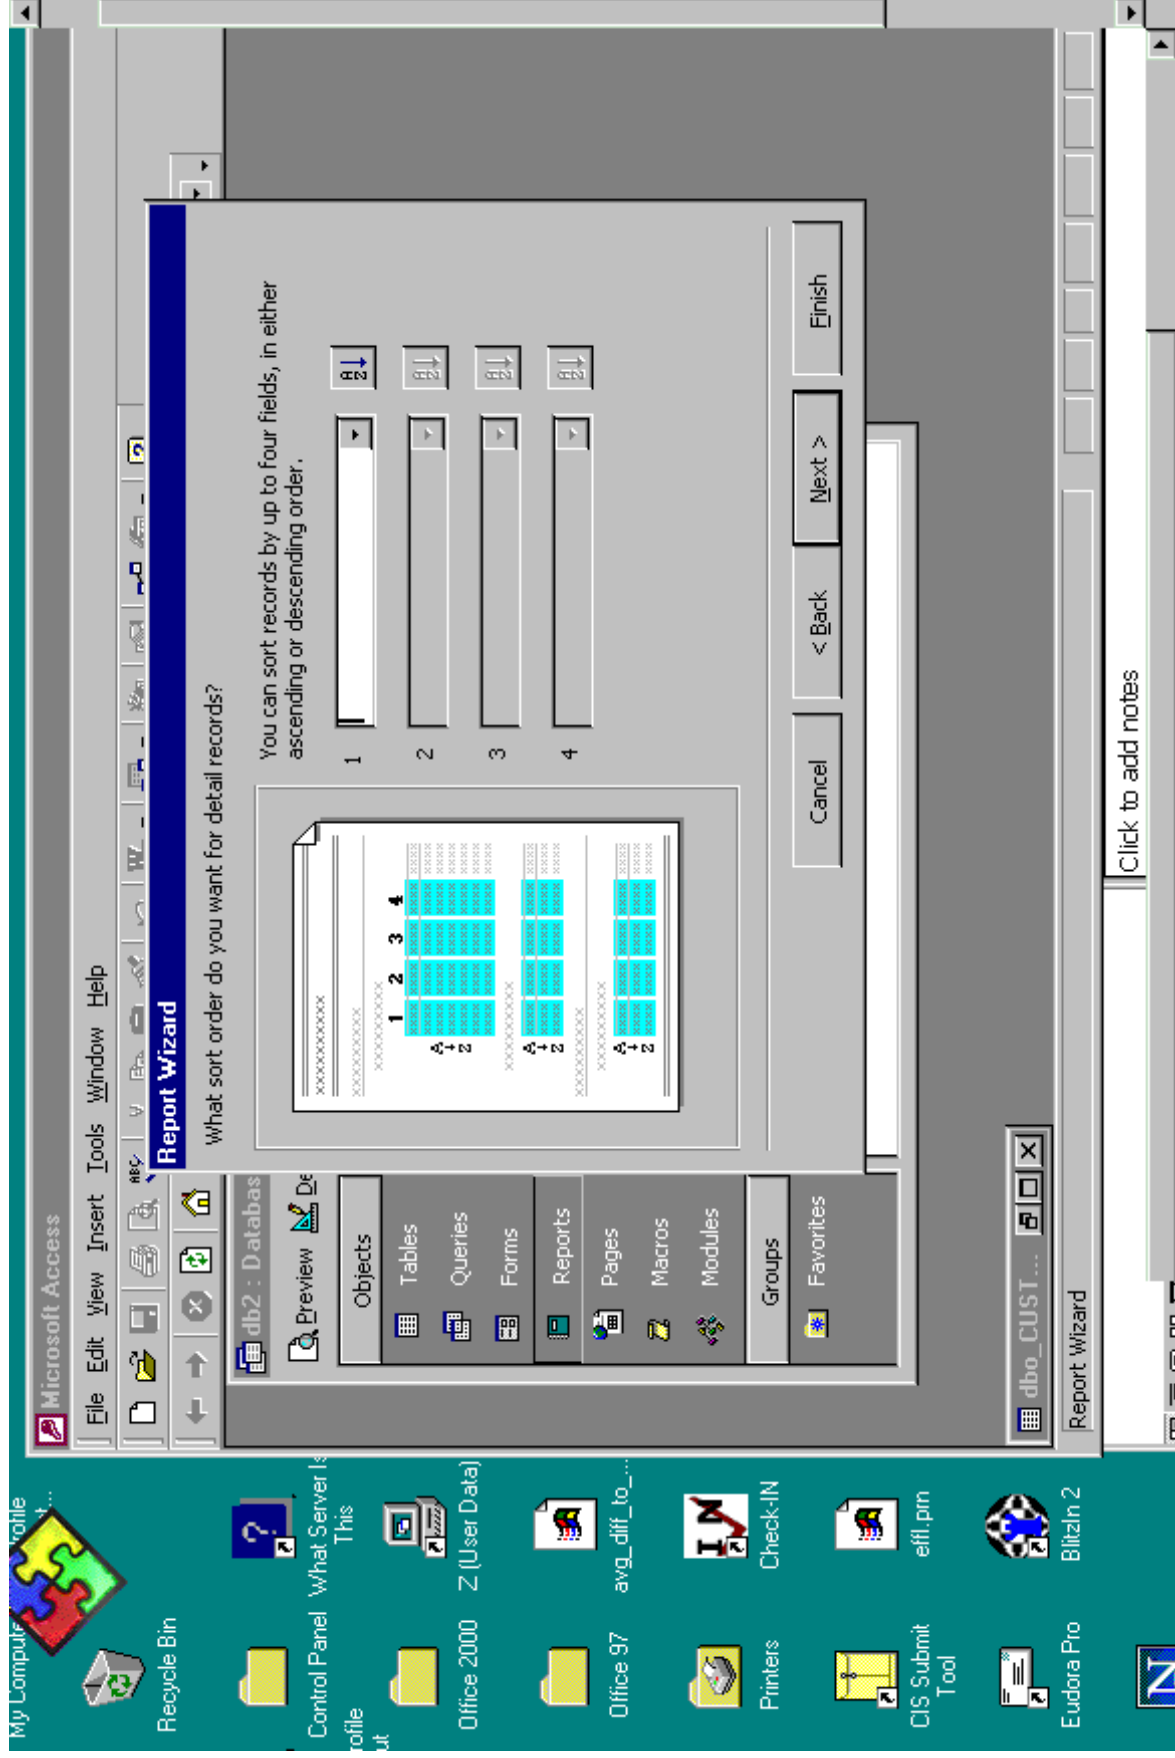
Microsoft Access

File Edit View Insert Tools Window Help

db2 : Databas

Preview De

Objects

Tables

Queries

Forms

Reports

Pages

Macros

Modules

Groups

Favorites

Report Wizard

What sort order do you want for detail records?

You can sort records by up to four fields, in either ascending or descending order.

1

2

3

4

1 2 3 4

XXXXXXXXXX

Cancel

< Back

Next >

Finish

dbo_CUST...

Report Wizard

Click to add notes

My Computer

Profile

Recycle Bin

Control Panel

What Server is This

Office 2000

Z (User Data)

Office 97

avg_diff_to_...

Printers

Check-IN

CIS Submit Tool

effl.prn

Eudora Pro

BlitzIn 2